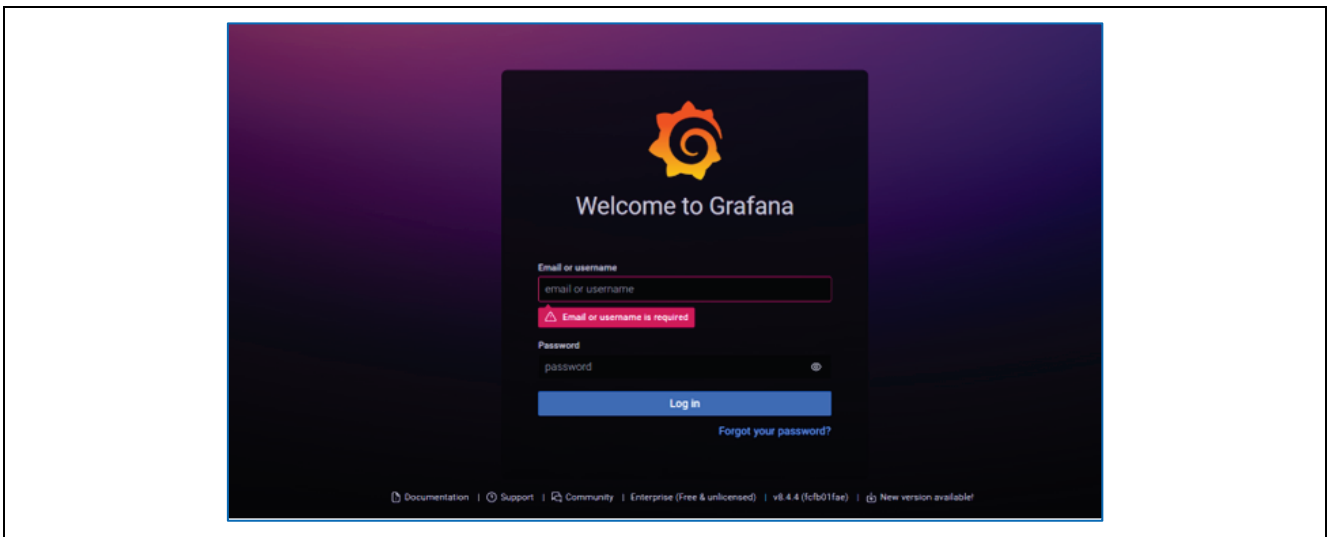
Welcome to Grafana

Email or username

email or username

Email or username is required

Password

password

Log in

Forgot your password?

Documentation | Support | Community | Enterprise (Free & unlicensed) | v8.4.4 (fcfb01fae) | New version available!